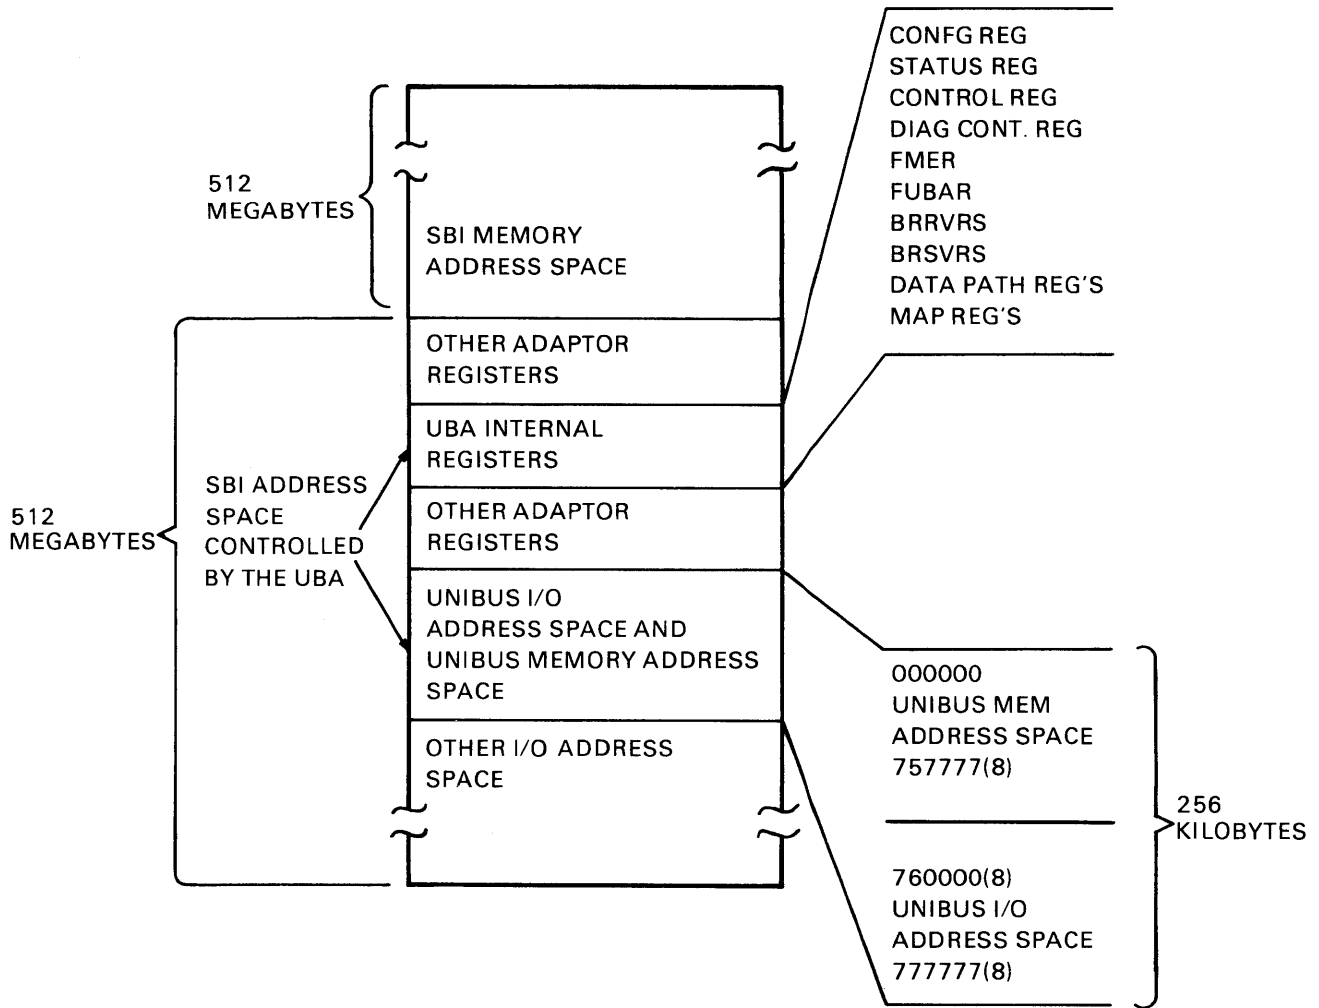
512 MEGABYTES

SBI MEMORY ADDRESS SPACE

OTHER ADAPTOR REGISTERS

UBA INTERNAL REGISTERS

OTHER ADAPTOR REGISTERS

UNIBUS I/O ADDRESS SPACE AND UNIBUS MEMORY ADDRESS SPACE

OTHER I/O ADDRESS SPACE

512 MEGABYTES

SBI ADDRESS SPACE CONTROLLED BY THE UBA

CONFG REG
STATUS REG
CONTROL REG
DIAG CONT. REG
FMER
FUBAR
BRRVRS
BRSVRS
DATA PATH REG'S
MAP REG'S

000000
UNIBUS MEM
ADDRESS SPACE
757777(8)

760000(8)
UNIBUS I/O
ADDRESS SPACE
777777(8)

256 KILOBYTES